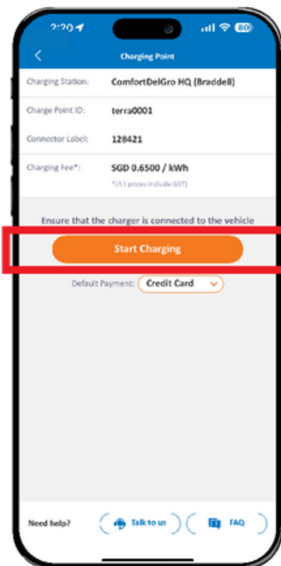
2:20

Charging Point

Charging Station: ComfortDelGro HQ (Braddell)

Charge Point ID: terra0001

Connector Label: 128421

Charging Fee*: SGD 0.6500 / kWh

*(All prices include GST)

Ensure that the charger is connected to the vehicle

Start Charging

Default Payment: Credit Card

Need help?

Talk to us

FAQ